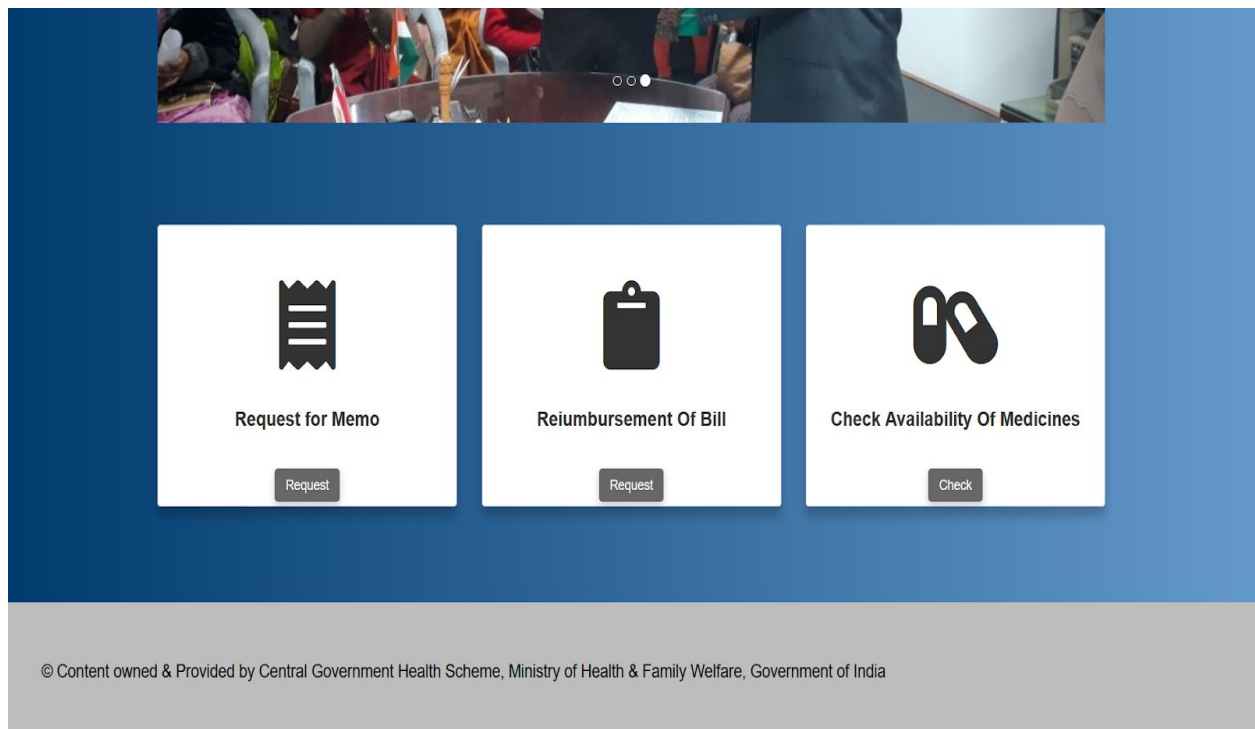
Request for Memo

Request

Reiumbursement Of Bill

Request

Check Availability Of Medicines

Check

© Content owned & Provided by Central Government Health Scheme, Ministry of Health & Family Welfare, Government of India